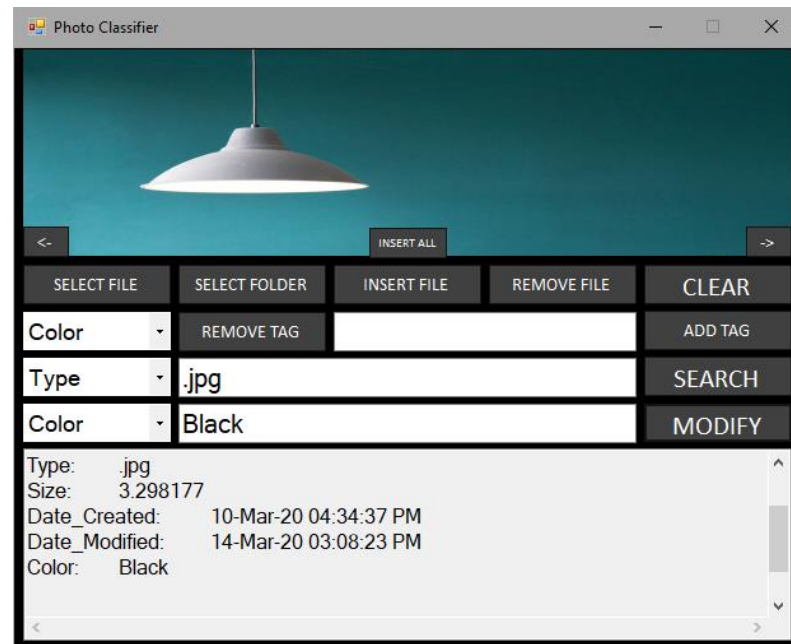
Photo Classifier

<-

INSERT ALL

->

SELECT FILE

SELECT FOLDER

INSERT FILE

REMOVE FILE

CLEAR

Color

REMOVE TAG

ADD TAG

Type

.jpg

SEARCH

Color

Black

MODIFY

Type: .jpg
Size: 3.298177
Date_Created: 10-Mar-20 04:34:37 PM
Date_Modified: 14-Mar-20 03:08:23 PM
Color: Black